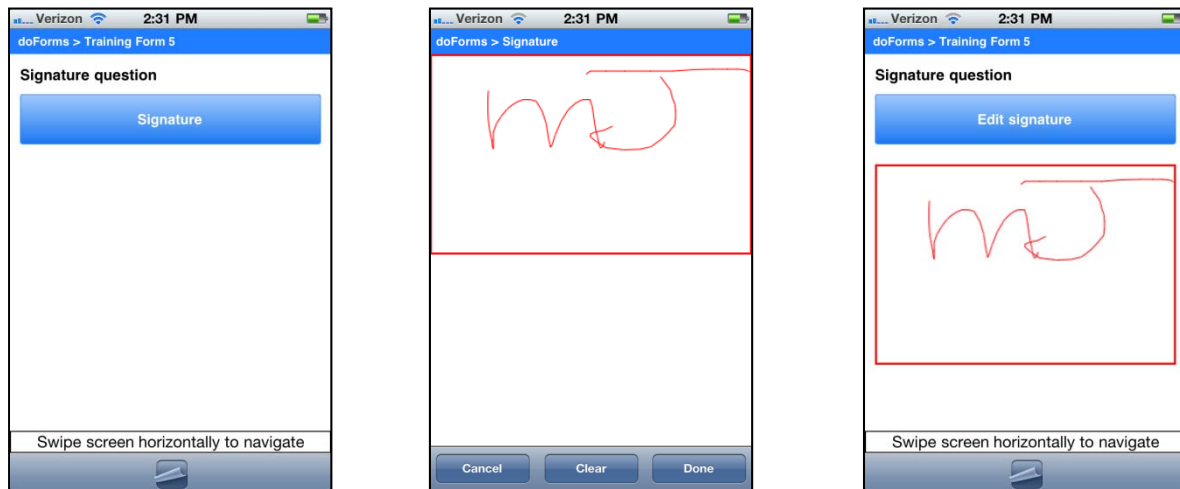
Verizon 2:31 PM

doForms > Training Form 5

Signature question

Signature

Swipe screen horizontally to navigate

Verizon 2:31 PM

doForms > Signature

Cancel Clear Done

Verizon 2:31 PM

doForms > Training Form 5

Signature question

Edit signature

Swipe screen horizontally to navigate